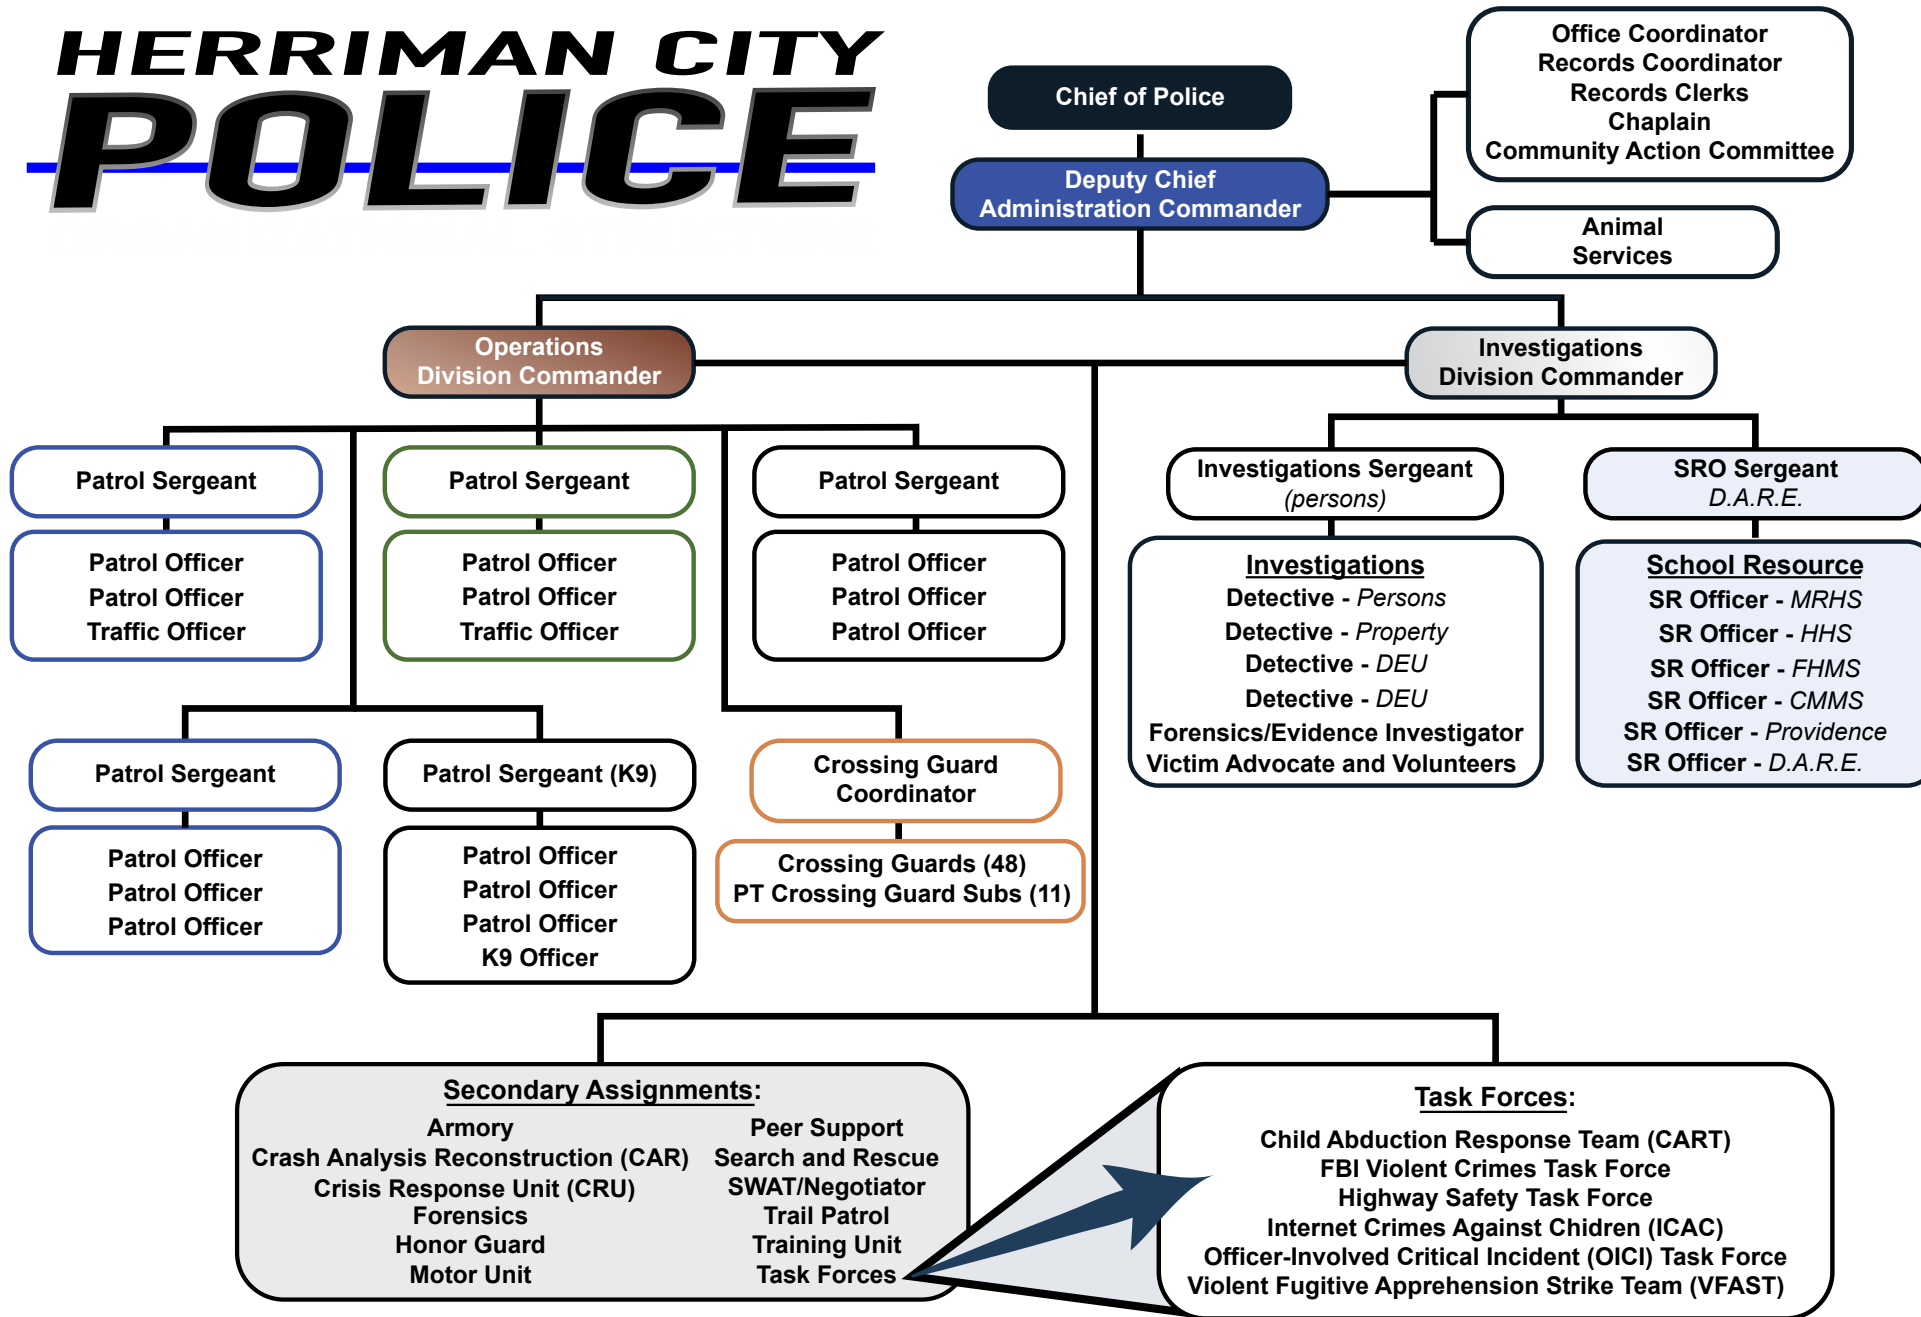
HERRIMAN CITY
POLICE

Chief of Police

Deputy Chief
Administration Commander

Office Coordinator
Records Coordinator
Records Clerks
Chaplain
Community Action Committee

Animal Services

Operations
Division Commander

Investigations
Division Commander

Patrol Sergeant

Patrol Officer
Patrol Officer
Traffic Officer

Patrol Sergeant

Patrol Officer
Patrol Officer
Traffic Officer

Patrol Sergeant

Patrol Officer
Patrol Officer
Patrol Officer

Investigations Sergeant
(persons)

Investigations
Detective - Persons
Detective - Property
Detective - DEU
Detective - DEU
Forensics/Evidence Investigator
Victim Advocate and Volunteers

SRO Sergeant
D.A.R.E.

School Resource
SR Officer - MRHS
SR Officer - HHS
SR Officer - FHMS
SR Officer - CMMS
SR Officer - Providence
SR Officer - D.A.R.E.

Patrol Sergeant

Patrol Officer
Patrol Officer
Patrol Officer

Patrol Sergeant (K9)

Patrol Officer
Patrol Officer
Patrol Officer
K9 Officer

Crossing Guard
Coordinator

Crossing Guards (48)
PT Crossing Guard Subs (11)

Secondary Assignments:
Armory
Crash Analysis Reconstruction (CAR)
Crisis Response Unit (CRU)
Forensics
Honor Guard
Motor Unit

Peer Support
Search and Rescue
SWAT/Negotiator
Trail Patrol
Training Unit
Task Forces

Task Forces:
Child Abduction Response Team (CART)
FBI Violent Crimes Task Force
Highway Safety Task Force
Internet Crimes Against Chidren (ICAC)
Officer-Involved Critical Incident (OICI) Task Force
Violent Fugitive Apprehension Strike Team (VFAST)